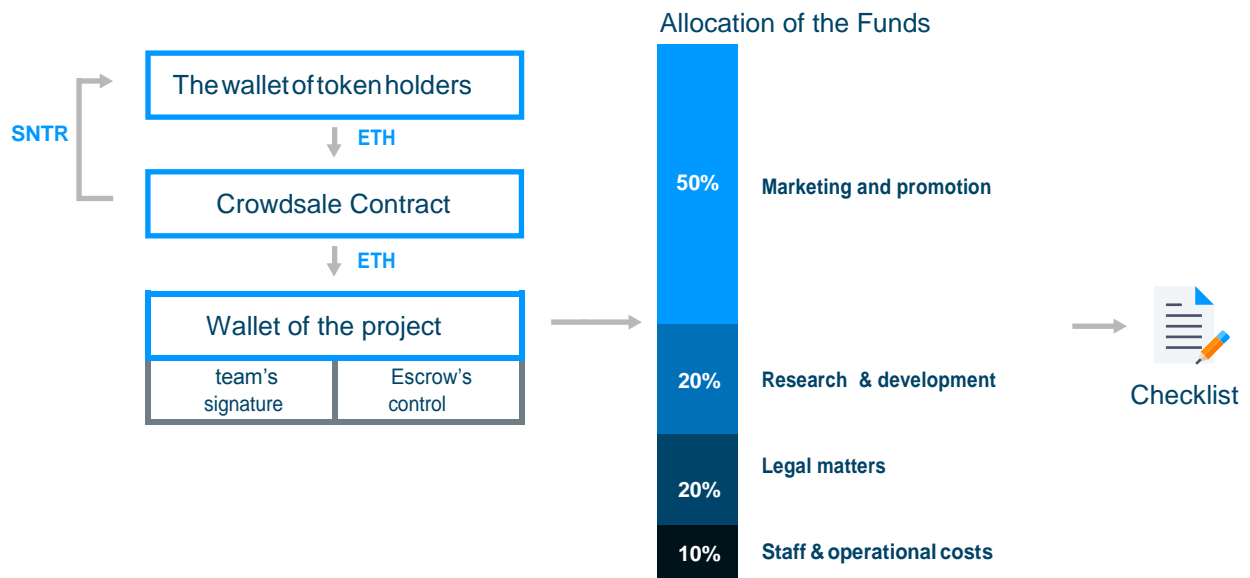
The wallet of token holders

SNTR

ETH

Crowdsale Contract

ETH

Wallet of the project

team's signature

Escrow's control

Allocation of the Funds

50%

Marketing and promotion

20%

Research & development

Legal matters

20%

10%

Staff & operational costs

Checklist